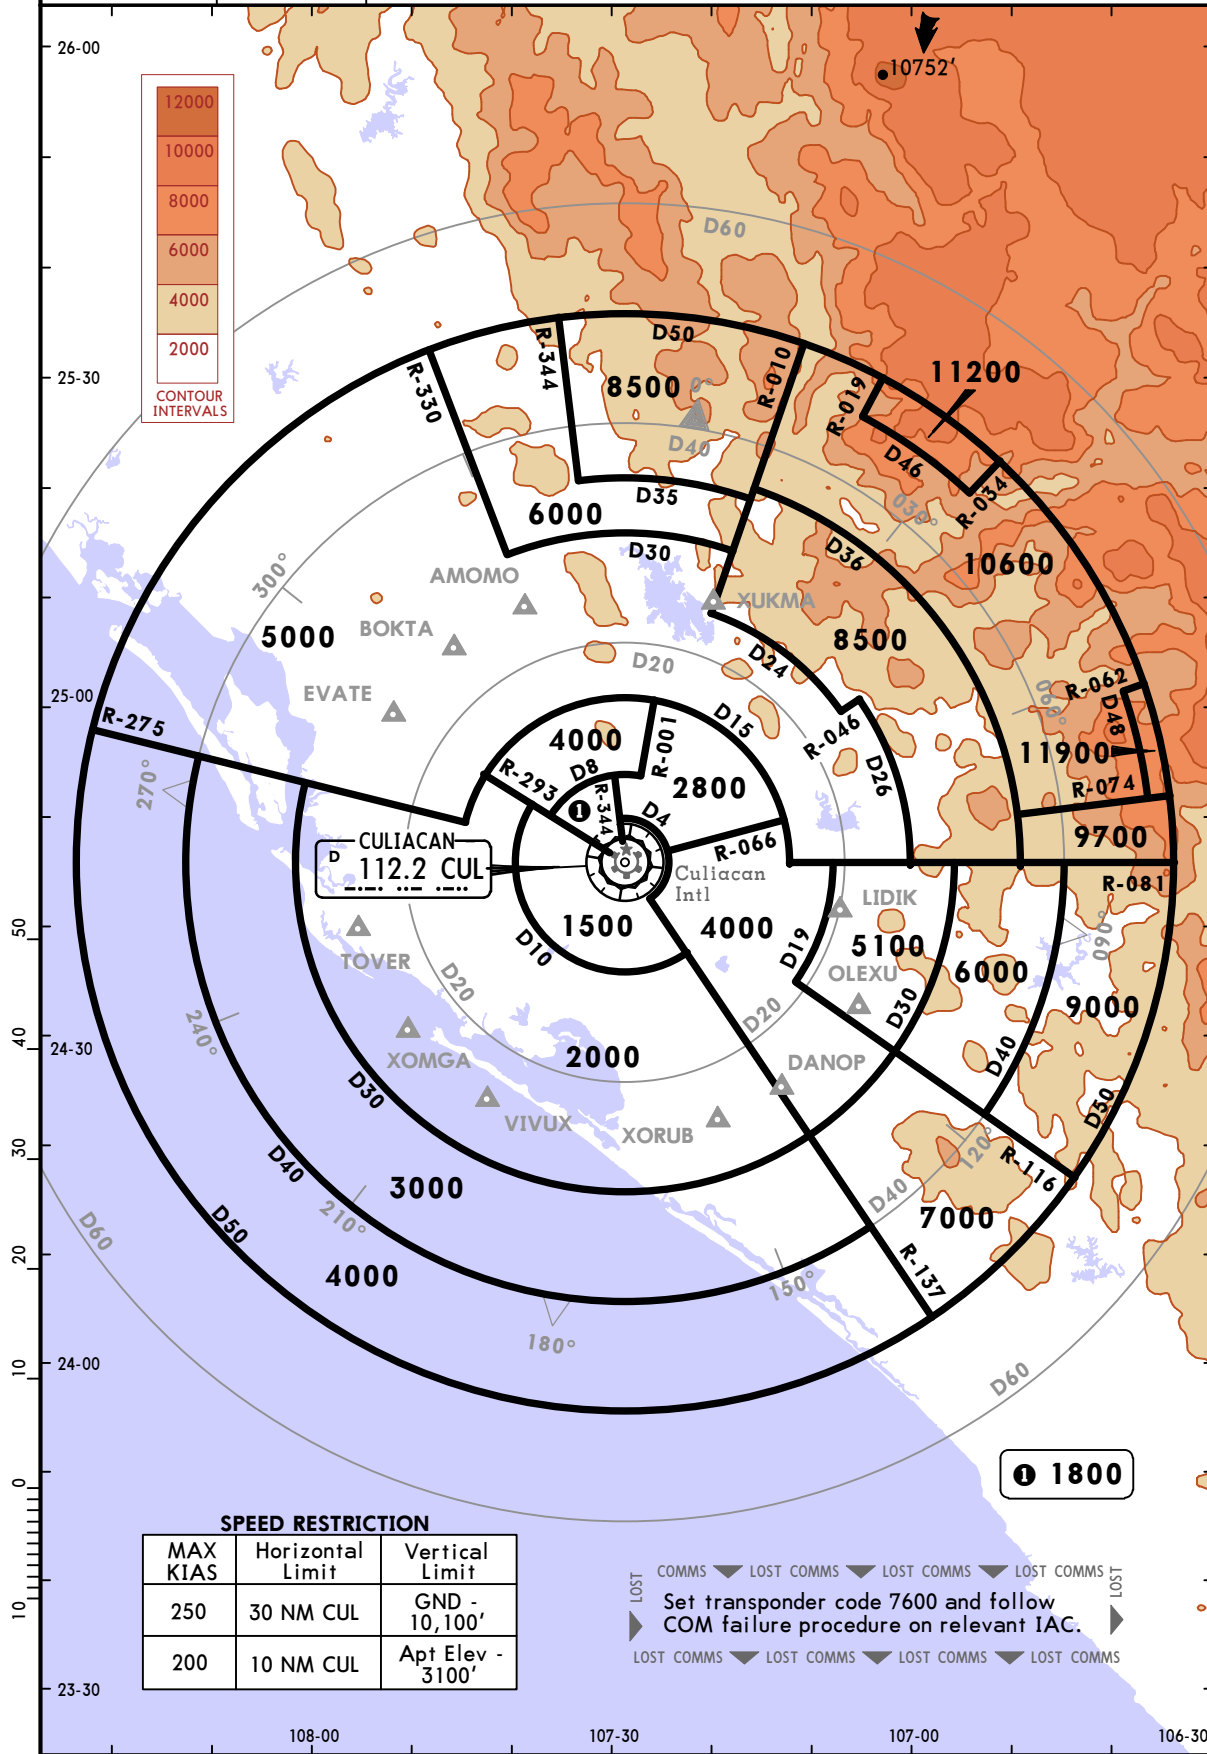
26-00

10752′

12000
10000
8000
6000
4000
2000
CONTOUR INTERVALS

D60

25-30

R-330
R-344
D50
8500
R-010
R-019
11200
D40
D46
R-034
6000
D35
030°
D30
D36
10600
300°
AMOMO
XUKMA
5000
BOKTA
8500
D20
D24
EVATE
R-062
25-00
D15
R-046
060°
D48
R-275
4000
R-001
11900
R-293
D8
D26
270°
R-344
2800
R-074
D4
9700
CULIACAN
R-066
D 112.2 CUL
Culiacan Intl
R-081
50
LIDIK
1500
4000
TOVER
D10
D19
5100
6000
090°
D20
OLEXU
D20
D30
9000
240°
40
24-30
XOMGA
2000
DANOP
D40
D30
VIVUX
XORUB
30
D30
120°
D40
R-116
3000
210°
D40
7000
D60
D50
20
R-137
4000
150°
180°
10
24-00
D60

1 1800

0

SPEED RESTRICTION

| MAX KIAS | Horizontal Limit | Vertical Limit |
|---|---|---|
| 250 | 30 NM CUL | GND - 10,100′ |
| 200 | 10 NM CUL | Apt Elev - 3100′ |

LOST COMMS LOST COMMS LOST COMMS LOST COMMS
LOST
Set transponder code 7600 and follow COM failure procedure on relevant IAC.
LOST
LOST COMMS LOST COMMS LOST COMMS LOST COMMS

10
23-30
108-00
107-30
107-00
106-30